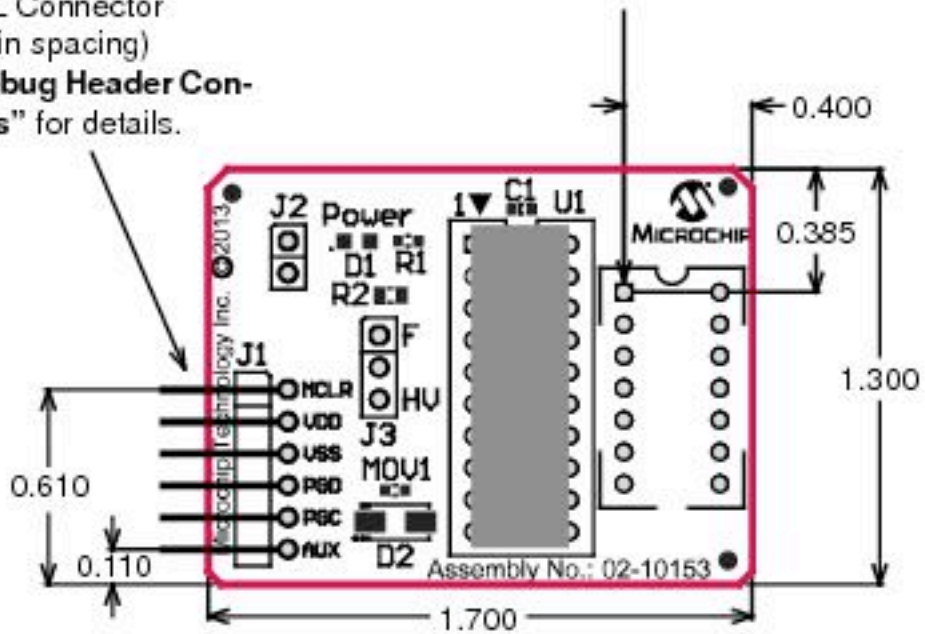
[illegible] Connector
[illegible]in spacing)
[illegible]bug Header Con-
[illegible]s" for details.

0.400
0.385
1.300
0.610
0.110
1.700

©2013
Microchip Technology Inc.
J2
Power
D1 R1
R2
1▼
C1
U1
MICROCHIP
J1
MCLR
VDD
VSS
PGD
PGC
AUX
F
HV
J3
MOV1
D2
Assembly No.: 02-10153